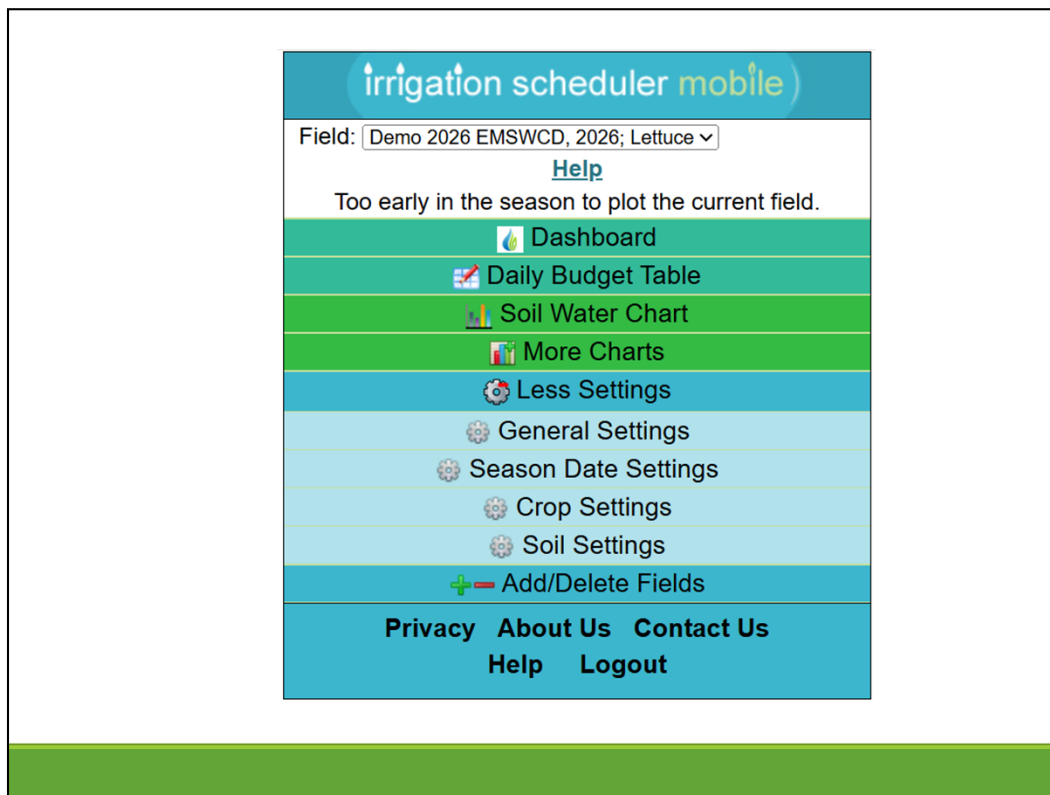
irrigation scheduler mobile

Field: Demo 2026 EMSWCD, 2026; Lettuce

Help

Too early in the season to plot the current field.

Dashboard

Daily Budget Table

Soil Water Chart

More Charts

Less Settings

General Settings

Season Date Settings

Crop Settings

Soil Settings

Add/Delete Fields

Privacy About Us Contact Us
Help Logout